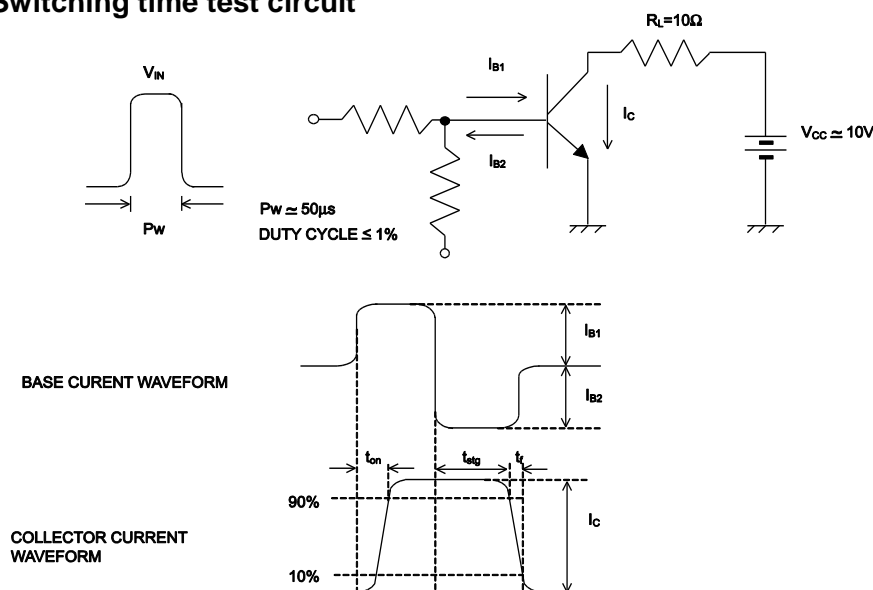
Switching time test circuit

$V_{IN}$

$P_W$

$I_{B1}$

$I_{B2}$

$I_C$

$R_L=10\Omega$

$V_{CC} \simeq 10V$

$P_W \simeq 50\mu s$

DUTY CYCLE ≤ 1%

$I_{B1}$

BASE CURENT WAVEFORM

$I_{B2}$

$t_{on}$

$t_{stg}$

$t_f$

90%

$I_C$

COLLECTOR CURRENT WAVEFORM

10%